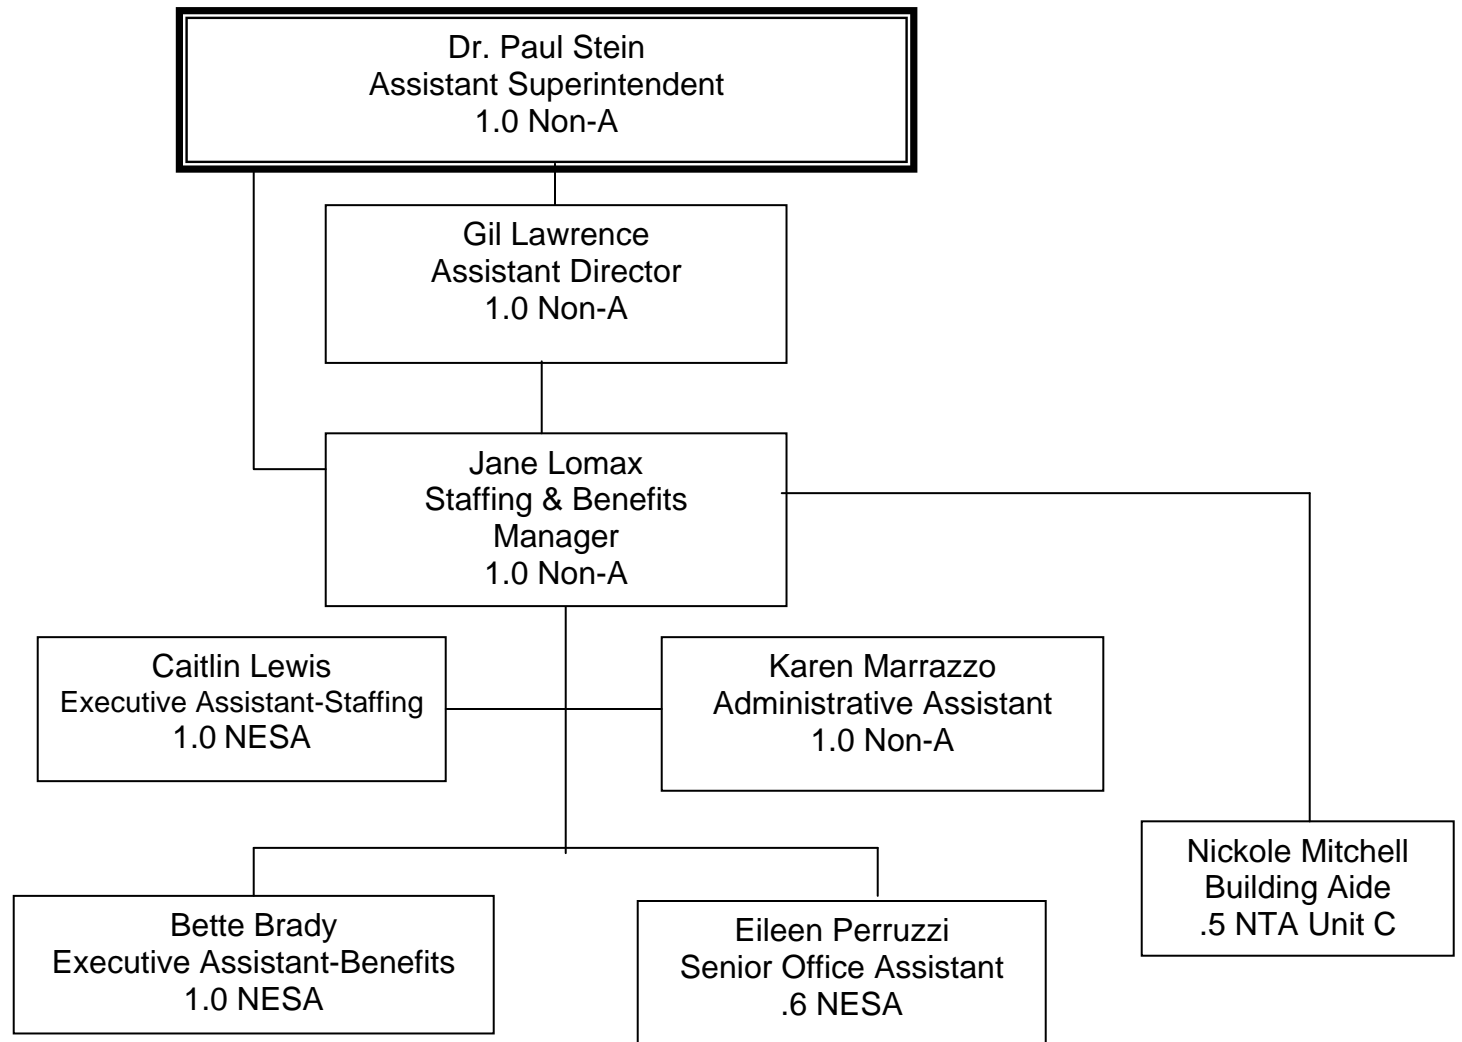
Dr. Paul Stein
Assistant Superintendent
1.0 Non-A

Gil Lawrence
Assistant Director
1.0 Non-A

Jane Lomax
Staffing & Benefits Manager
1.0 Non-A

Caitlin Lewis
Executive Assistant-Staffing
1.0 NESA

Karen Marrazzo
Administrative Assistant
1.0 Non-A

Nickole Mitchell
Building Aide
.5 NTA Unit C

Bette Brady
Executive Assistant-Benefits
1.0 NESA

Eileen Perruzzi
Senior Office Assistant
.6 NESA